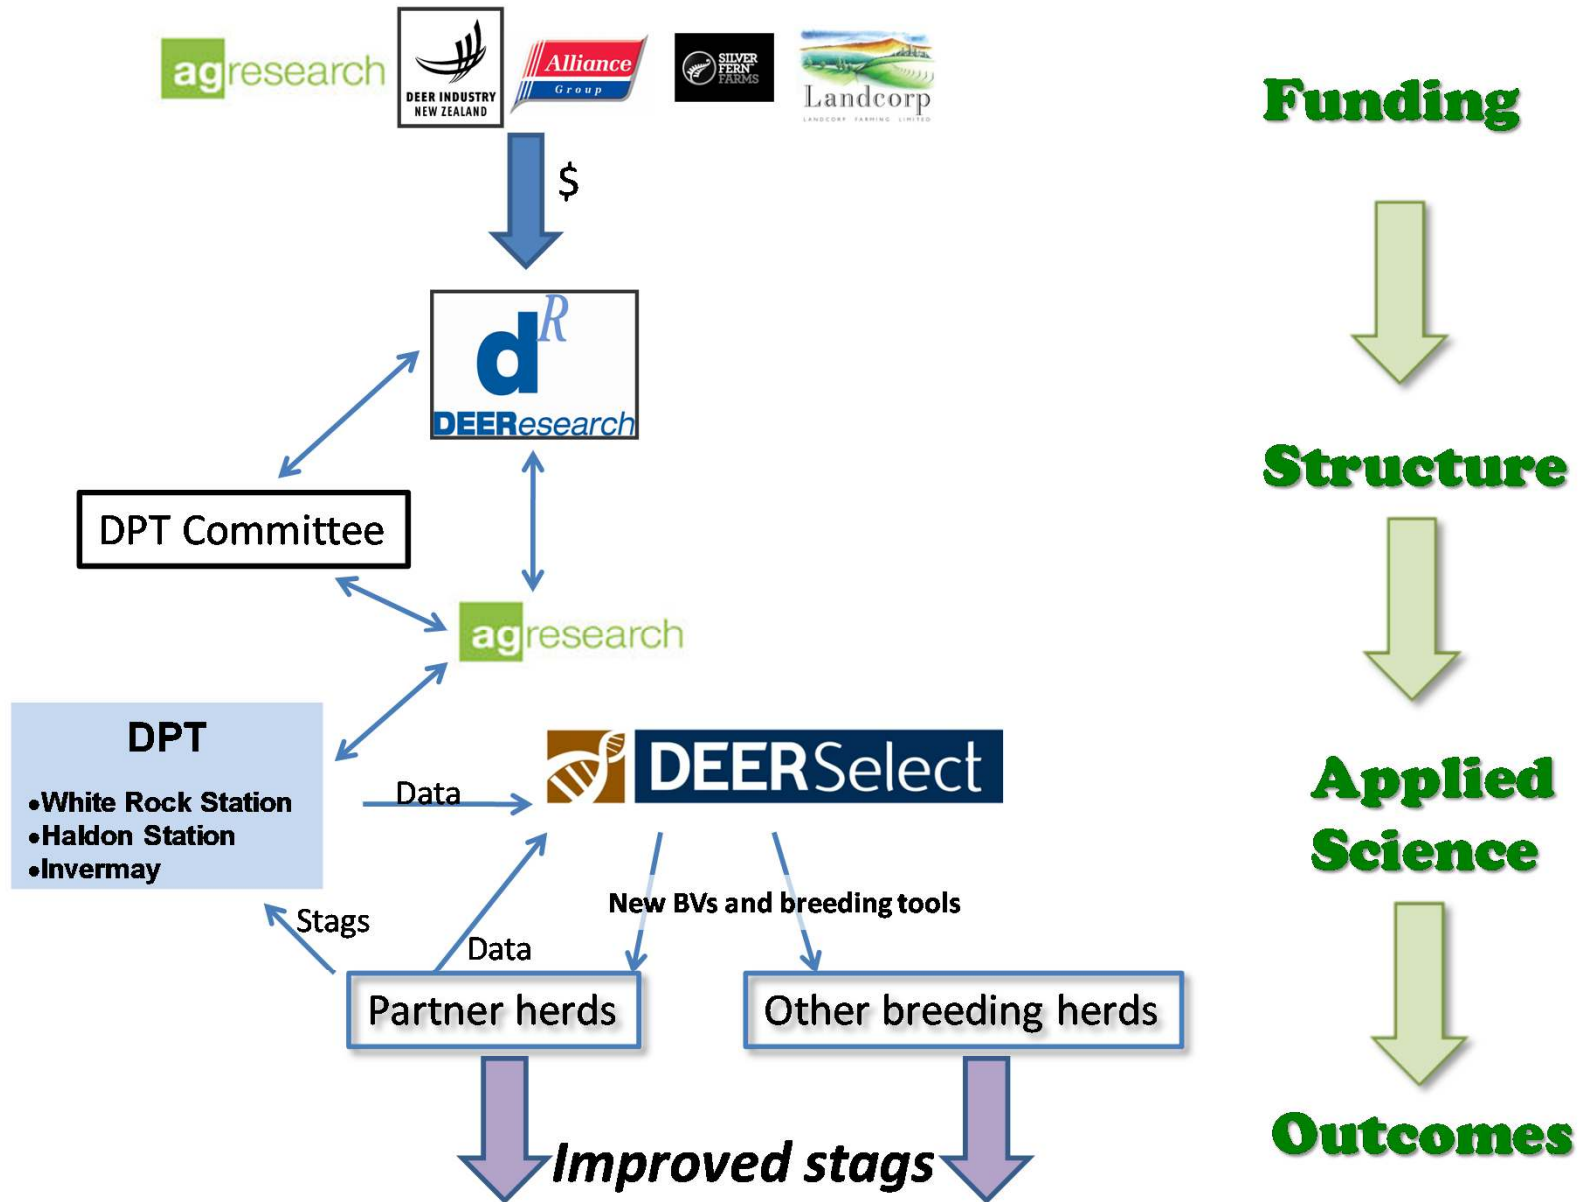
agresearch

DEER INDUSTRY NEW ZEALAND

Alliance Group

SILVER FERN FARMS

Landcorp

LANDCORP FARMING LIMITED

Funding

$

dR

DEEResearch

Structure

DPT Committee

agresearch

DPT

•White Rock Station
•Haldon Station
•Invermay

Data

DEERSelect

Applied Science

Stags

Data

New BVs and breeding tools

Partner herds

Other breeding herds

Outcomes

Improved stags